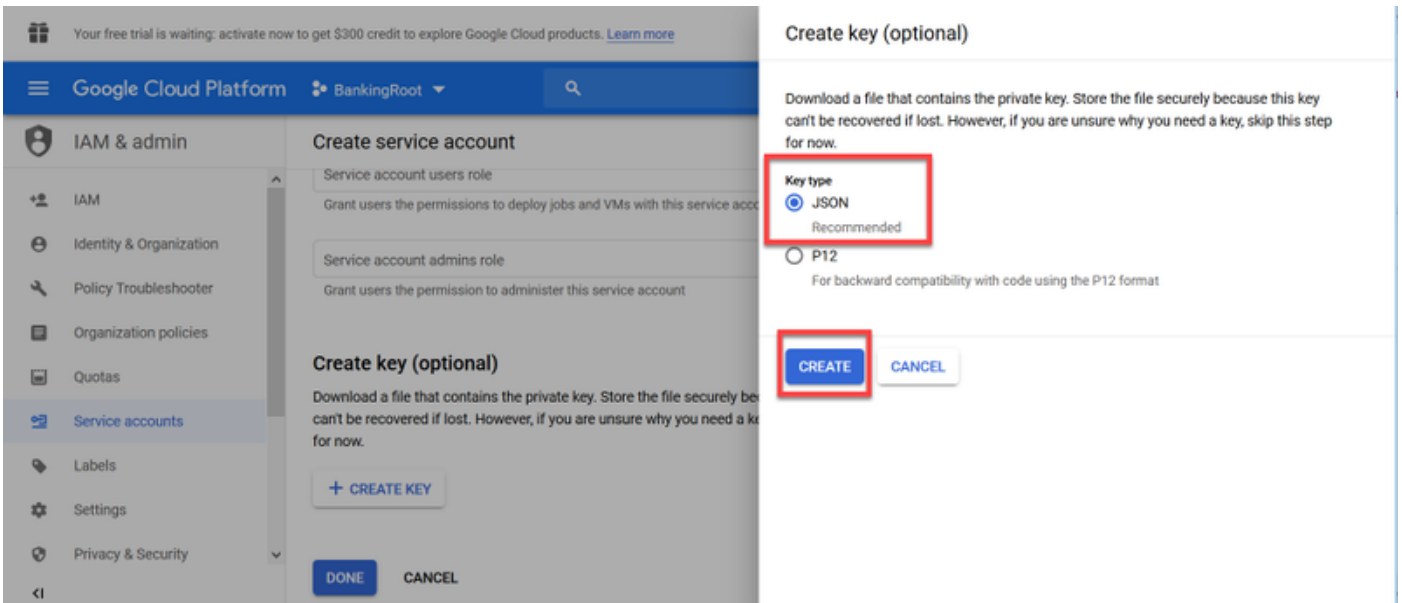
Your free trial is waiting: activate now to get $300 credit to explore Google Cloud products. Learn more

Google Cloud Platform

BankingRoot

IAM & admin

IAM

Identity & Organization

Policy Troubleshooter

Organization policies

Quotas

Service accounts

Labels

Settings

Privacy & Security

Create service account

Service account users role

Grant users the permissions to deploy jobs and VMs with this service acco

Service account admins role

Grant users the permission to administer this service account

Create key (optional)

Download a file that contains the private key. Store the file securely be can't be recovered if lost. However, if you are unsure why you need a k for now.

+ CREATE KEY

DONE

CANCEL

Create key (optional)

Download a file that contains the private key. Store the file securely because this key can't be recovered if lost. However, if you are unsure why you need a key, skip this step for now.

Key type

JSON

Recommended

P12

For backward compatibility with code using the P12 format

CREATE

CANCEL